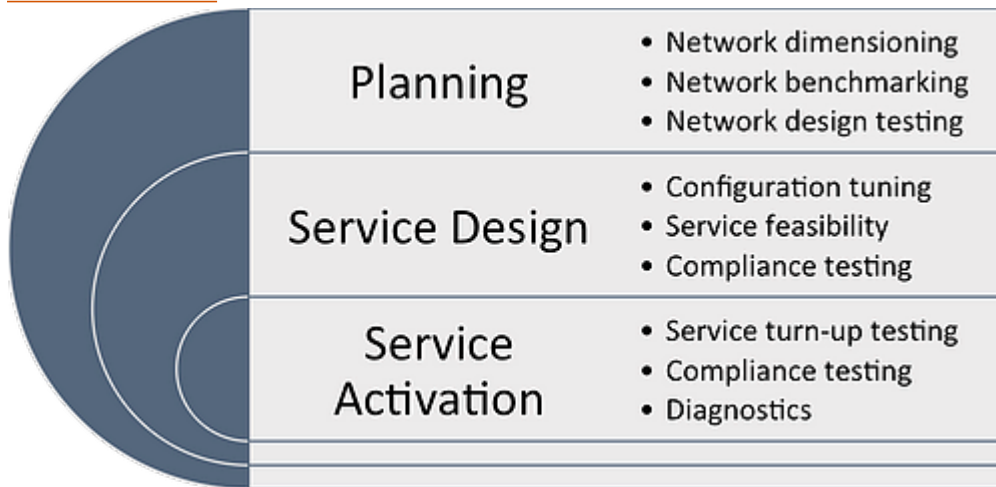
Planning

- Network dimensioning
- Network benchmarking
- Network design testing

Service Design

- Configuration tuning
- Service feasibility
- Compliance testing

Service Activation

- Service turn-up testing
- Compliance testing
- Diagnostics